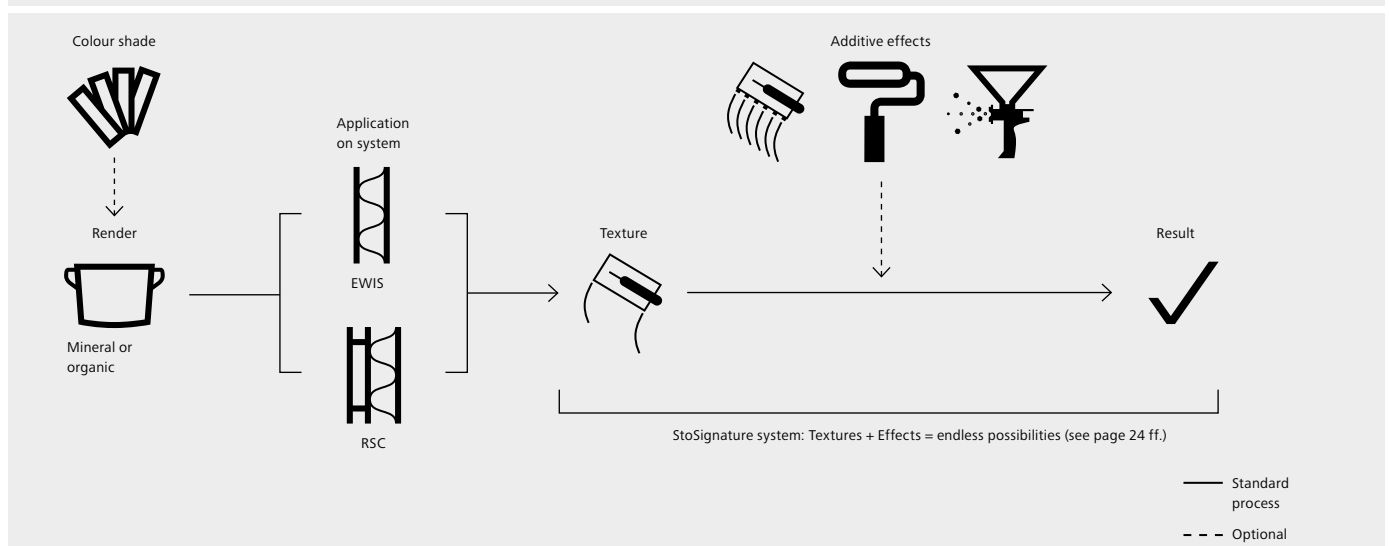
Colour shade

Render

Mineral or organic

Application on system

EWIS

RSC

Additive effects

Texture

Result

StoSignature system: Textures + Effects = endless possibilities (see page 24 ff.)

Standard process

Optional